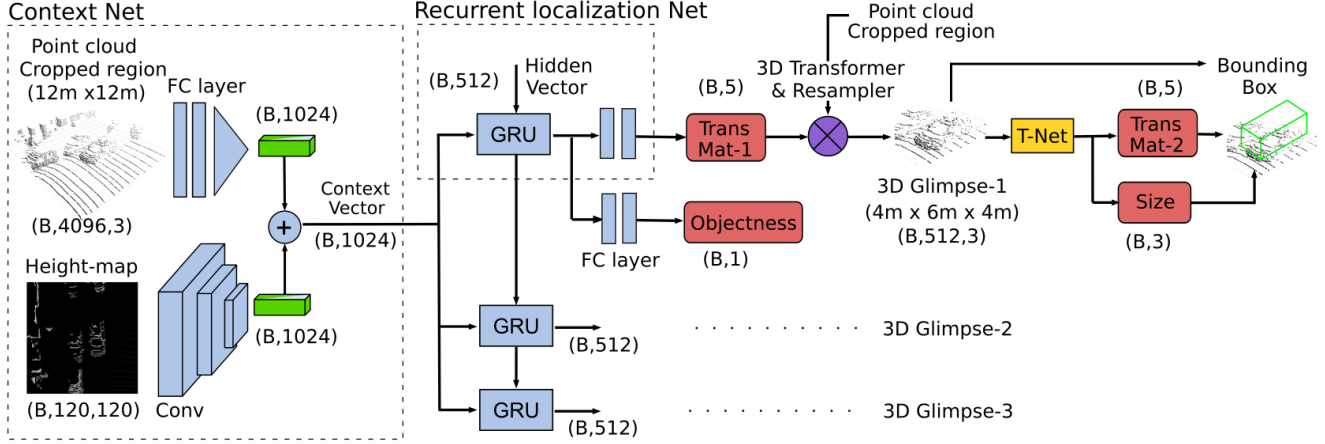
Context Net

Point cloud Cropped region (12m x12m)

FC layer

(B,1024)

(B,4096,3)

+

Height-map

(B,1024)

(B,120,120)

Conv

Context Vector (B,1024)

Recurrent localization Net

(B,512)

Hidden Vector

GRU

FC layer

(B,5)

Trans Mat-1

Objectness

(B,1)

Point cloud Cropped region

3D Transformer & Resampler

3D Glimpse-1 (4m x 6m x 4m) (B,512,3)

T-Net

(B,5)

Trans Mat-2

Size

(B,3)

Bounding Box

GRU

(B,512)

3D Glimpse-2

GRU

(B,512)

3D Glimpse-3